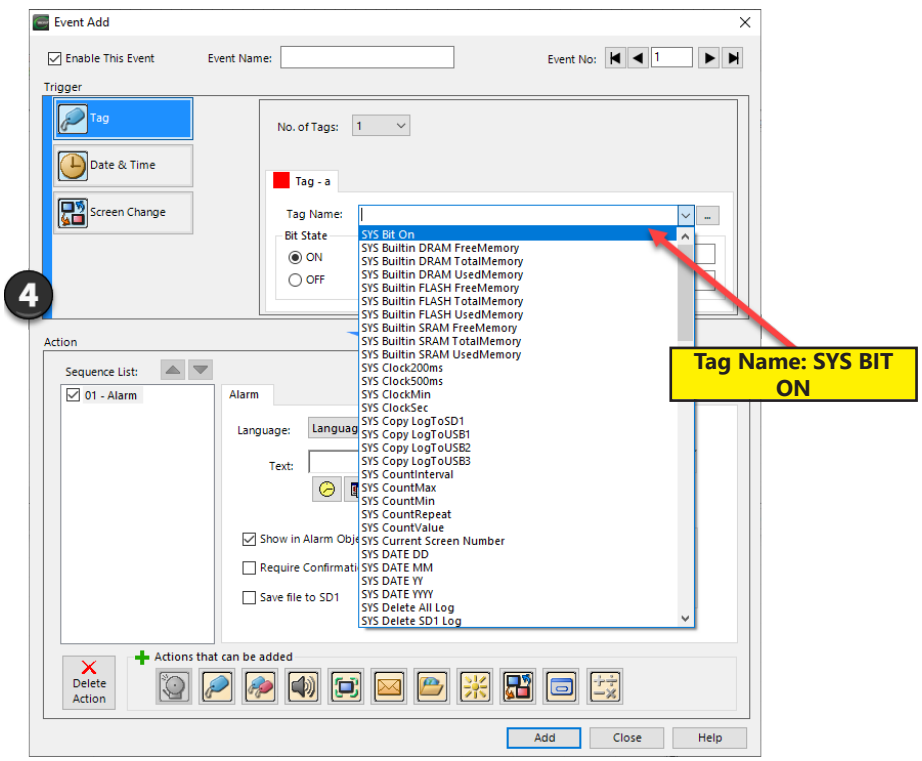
Event Add

Enable This Event Event Name: Event No: 1

Trigger

Tag

Date & Time

Screen Change

No. of Tags: 1

Tag - a

Tag Name: ...

Bit State

ON

OFF

SYS Bit On
SYS Builtin DRAM FreeMemory
SYS Builtin DRAM TotalMemory
SYS Builtin DRAM UsedMemory
SYS Builtin FLASH FreeMemory
SYS Builtin FLASH TotalMemory
SYS Builtin FLASH UsedMemory
SYS Builtin SRAM FreeMemory
SYS Builtin SRAM TotalMemory
SYS Builtin SRAM UsedMemory
SYS Clock200ms
SYS Clock500ms
SYS ClockMin
SYS ClockSec
SYS Copy LogToSD1
SYS Copy LogToUSB1
SYS Copy LogToUSB2
SYS Copy LogToUSB3
SYS CountInterval
SYS CountMax
SYS CountMin
SYS CountRepeat
SYS CountValue
SYS Current Screen Number
SYS DATE DD
SYS DATE MM
SYS DATE YY
SYS DATE YYYY
SYS Delete All Log
SYS Delete SD1 Log

4

Tag Name: SYS BIT ON

Action

Sequence List:

01 - Alarm

Alarm

Language: Languag

Text:

Show in Alarm Obje

Require Confirmati

Save file to SD1

Delete Action

Actions that can be added

Add Close Help